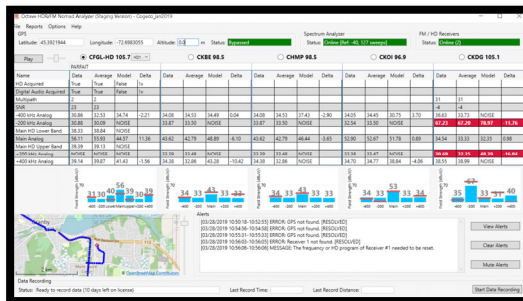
Ortave HD/AM/FM Nomad Analyzer (Staging Version) - Cogeco_Jan2019

File Reports Options Help

GPS
Latitude: 45.3921944 Longitude: -72.6983055 Altitude: 5.0 m Status: Bypassed

Spectrum Analyzer
Status: Online (Ref: -40, 137 sweeps)

FM / HD Receivers
Status: Online (2)

Play

CFGL-HD 105.7 | CKBE 98.5 | CHMP 98.5 | CKOI 96.9 | CKDG 105.1

NoWaIT

| Name | Value | Assume | Model | Delta | Value | Assume | Model | Delta | Value | Assume | Model | Delta | Value | Assume | Model | Delta | Value | Assume | Model | Delta |
|---|---|---|---|---|---|---|---|---|---|---|---|---|---|---|---|---|---|---|---|---|
| HD Acquired | True | True | False | In | | | | | | | | | | | | | | | | |
| Digital Audio Acquired | True | True | False | In | | | | | | | | | | | | | | | | |
| Multipath | 2 | 2 | | | | | | | | | | | | | | | 31 | 31 | | |
| SNR | 23 | 23 | | | | | | | | | | | | | | | -4 | -4 | | |
| -400 kHz Analog | 30.86 | 32.53 | 34.74 | -2.21 | 34.08 | 34.53 | 34.49 | 0.04 | 34.08 | 34.53 | 37.43 | -2.90 | 34.05 | 34.05 | 30.75 | 3.70 | 36.63 | 33.73 | NOISE | |
| -200 kHz Analog | 30.88 | 30.59 | NOISE | | 33.87 | 33.50 | NOISE | | 33.87 | 33.50 | NOISE | | | | | | 67.23 | 67.28 | 78.97 | -11.76 |
| Main HD Lower Band | 38.33 | 38.84 | NOISE | | | | | | | | | | | | | | | | | |
| Main Analog | 56.11 | 55.85 | 44.87 | 11.36 | 43.62 | 42.79 | 48.89 | -6.10 | 43.62 | 42.79 | 46.44 | -3.65 | 52.90 | 52.67 | 51.78 | 0.89 | 67.23 | 67.28 | 78.97 | -11.76 |
| Main HD Upper Band | 39.19 | 39.13 | NOISE | | | | | | | | | | | | | | | | | |
| +200 kHz Analog | 33.90 | NOISE | NOISE | | 33.30 | 33.44 | NOISE | | 33.30 | 33.44 | NOISE | | | | | | 30.08 | 32.35 | 40.38 | -16.64 |
| +400 kHz Analog | 39.14 | 39.87 | 41.42 | -1.56 | 34.38 | 32.86 | 43.28 | -10.42 | 34.38 | 32.86 | NOISE | | 34.70 | 34.77 | 38.84 | -4.06 | 38.55 | 38.99 | NOISE | |

31 31 40 56 39 39 | 34 33 43 33 34 | 34 33 43 33 34 | 34 33 53 33 35 | 35 67 40 31 39

Field Strength (dBuV)

-400 -200 Lower Main Upper 200 400

Alerts
[03/28/2019 10:50:18-10:52:55] ERROR: GPS not found. [RESOLVED]
[03/28/2019 10:54:03-10:54:58] ERROR: GPS not found. [RESOLVED]
[03/28/2019 10:56:03-10:56:04] ERROR: GPS not found. [RESOLVED]
[03/28/2019 10:56:05-10:56:05] ERROR: Receiver 1 not found. [RESOLVED]
[03/28/2019 10:56:06-10:56:06] MESSAGE: The frequency or HD program of Receiver #1 needed to be reset.

View Alerts
Clear Alerts
Mute Alerts

© OpenStreetMap contributors

Data Recording
Status: Ready to record data (10 days left on license) Last Record Time: Last Record Distance: Start Data Recording